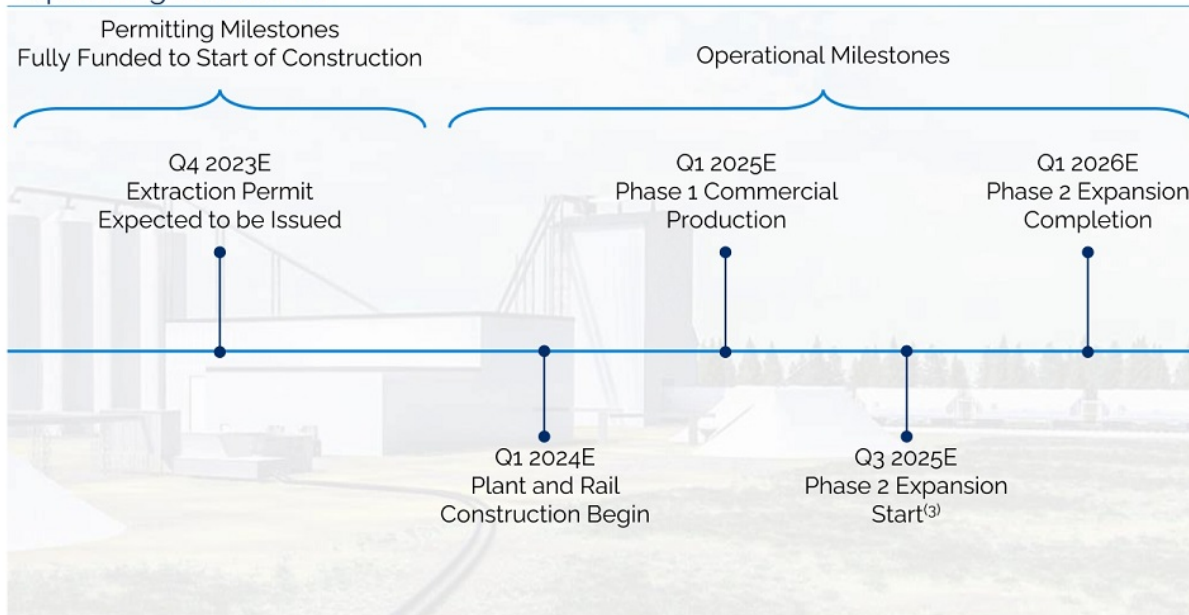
Permitting Milestones
Fully Funded to Start of Construction

Operational Milestones

Q4 2023E
Extraction Permit
Expected to be Issued

Q1 2024E
Plant and Rail
Construction Begin

Q1 2025E
Phase 1 Commercial
Production

Q3 2025E
Phase 2 Expansion
Start$^{(3)}$

Q1 2026E
Phase 2 Expansion
Completion